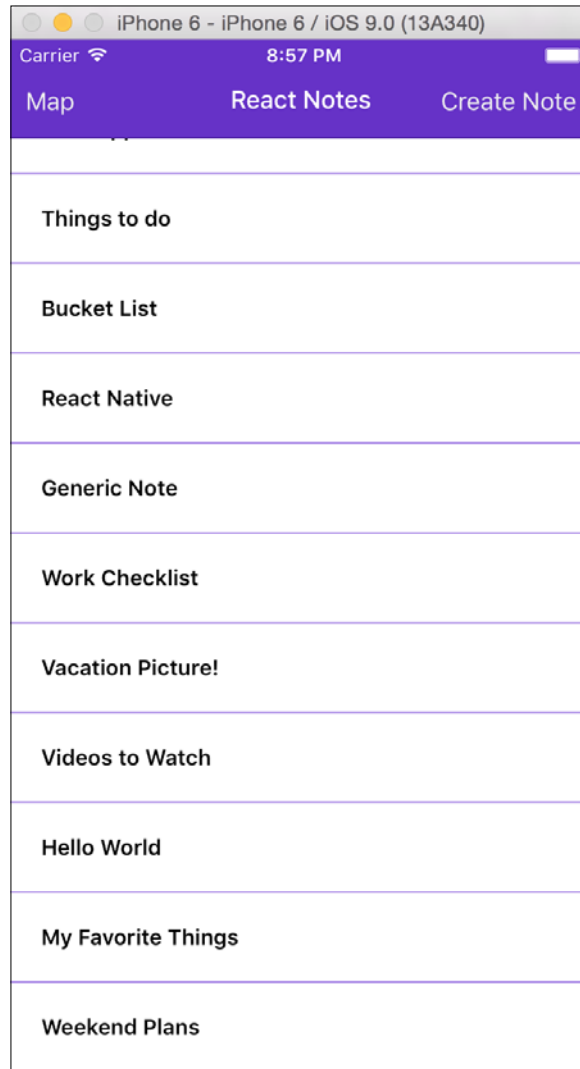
iPhone 6 - iPhone 6 / iOS 9.0 (13A340)

Carrier 8:57 PM

Map React Notes Create Note

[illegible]

Things to do

Bucket List

React Native

Generic Note

Work Checklist

Vacation Picture!

Videos to Watch

Hello World

My Favorite Things

Weekend Plans